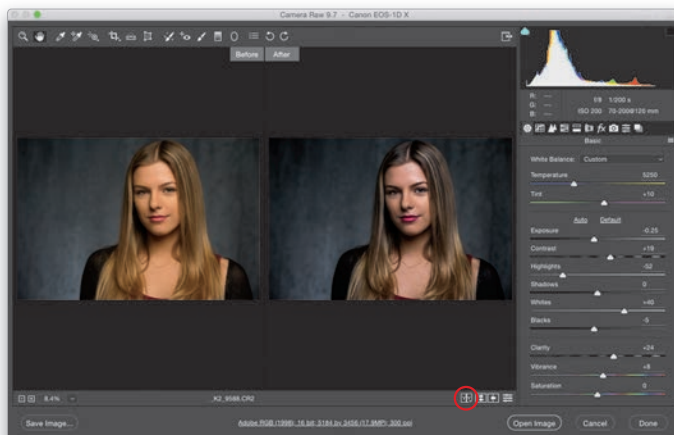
Camera Raw 9.7 - Canon EOS-1D X

Before After

R: ---
G: ---
B: ---

f/8 1/200 s
ISO 200 70-200@120 mm

Basic

White Balance: Custom

Temperature 5250

Tint +10

Auto Default

Exposure -0.25

Contrast +19

Highlights -52

Shadows 0

Whites +40

Blacks -5

Clarity +24

Vibrance +8

Saturation 0

8.4%

_K2_9588.CR2

Save Image...

Adobe RGB (1998); 16 bit; 5184 by 3456 (17.9MP); 300 ppi

Open Image Cancel Done